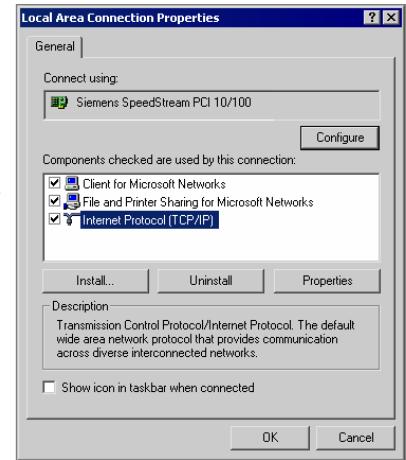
Local Area Connection Properties
?
X
General
Connect using:
Siemens SpeedStream PCI 10/100
Configure
Components checked are used by this connection:
Client for Microsoft Networks
File and Printer Sharing for Microsoft Networks
Internet Protocol (TCP/IP)
Install...
Uninstall
Properties
Description
Transmission Control Protocol/Internet Protocol. The default wide area network protocol that provides communication across diverse interconnected networks.
Show icon in taskbar when connected
OK
Cancel